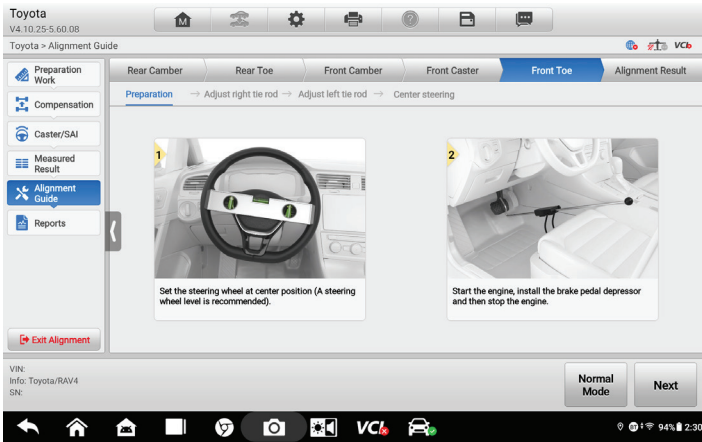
Toyota
V4.10.25-5.60.08

Toyota > Alignment Guide

VCI

Preparation Work
Compensation
Caster/SAI
Measured Result
Alignment Guide
Reports

Rear Camber | Rear Toe | Front Camber | Front Caster | Front Toe | Alignment Result

Preparation → Adjust right tie rod → Adjust left tie rod → Center steering

1

Set the steering wheel at center position (A steering wheel level is recommended).

2

Start the engine, install the brake pedal depressor and then stop the engine.

Exit Alignment

VIN:
Info: Toyota/RAV4
SN:

Normal Mode

Next

VCI

94% 2:30